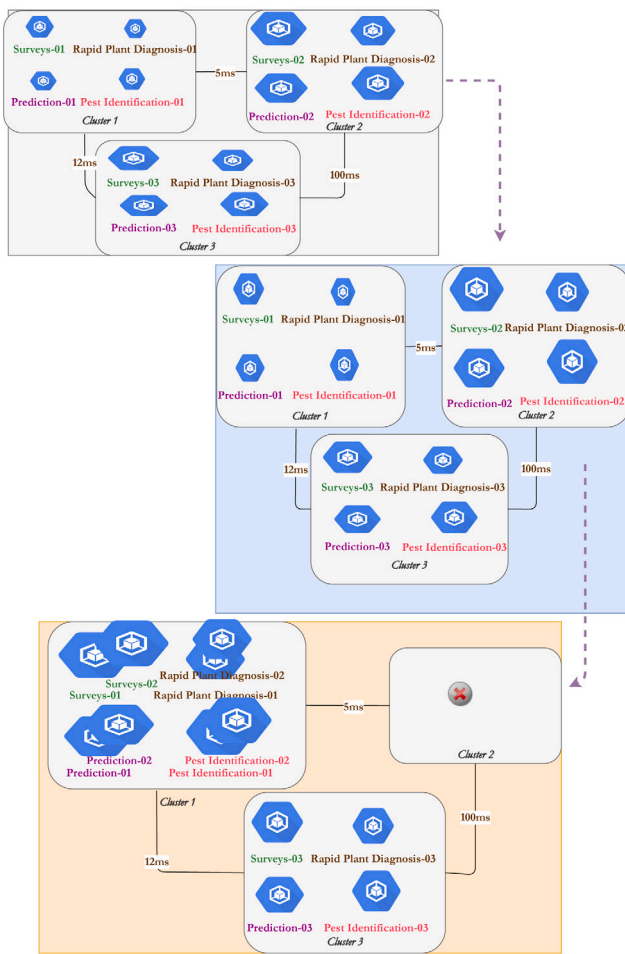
Surveys-01 Rapid Plant Diagnosis-01
Prediction-01 Pest Identification-01
Cluster 1

5ms

Surveys-02 Rapid Plant Diagnosis-02
Prediction-02 Pest Identification-02
Cluster 2

12ms

100ms

Surveys-03 Rapid Plant Diagnosis-03
Prediction-03 Pest Identification-03
Cluster 3

Surveys-01 Rapid Plant Diagnosis-01
Prediction-01 Pest Identification-01
Cluster 1

5ms

Surveys-02 Rapid Plant Diagnosis-02
Prediction-02 Pest Identification-02
Cluster 2

12ms

100ms

Surveys-03 Rapid Plant Diagnosis-03
Prediction-03 Pest Identification-03
Cluster 3

Surveys-02
Rapid Plant Diagnosis-02
Surveys-01
Rapid Plant Diagnosis-01
Prediction-02
Prediction-01
Pest Identification-02
Pest Identification-01
Cluster 1

5ms

Cluster 2

12ms

100ms

Surveys-03 Rapid Plant Diagnosis-03
Prediction-03 Pest Identification-03
Cluster 3